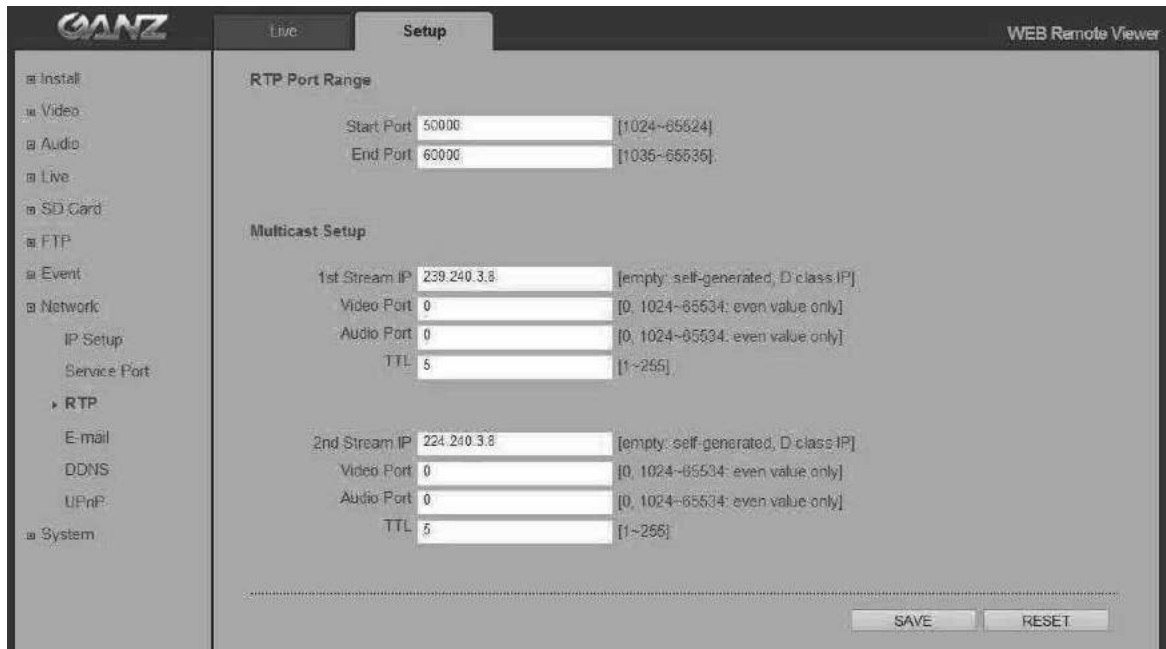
GANZ

Live

Setup

WEB Remote Viewer

⊞ Install
⊞ Video
⊞ Audio
⊞ Live
⊞ SD Card
⊞ FTP
⊞ Event
⊞ Network
IP Setup
Service Port
▸ RTP
E-mail
DDNS
UPnP
⊞ System

RTP Port Range

Start Port 50000 [1024~65524]
End Port 60000 [1035~65535]

Multicast Setup

1st Stream IP 239.240.3.8 [empty: self-generated, D class IP]
Video Port 0 [0, 1024~65534: even value only]
Audio Port 0 [0, 1024~65534: even value only]
TTL 5 [1~255]

2nd Stream IP 224.240.3.8 [empty: self-generated, D class IP]
Video Port 0 [0, 1024~65534: even value only]
Audio Port 0 [0, 1024~65534: even value only]
TTL 5 [1~255]

SAVE

RESET